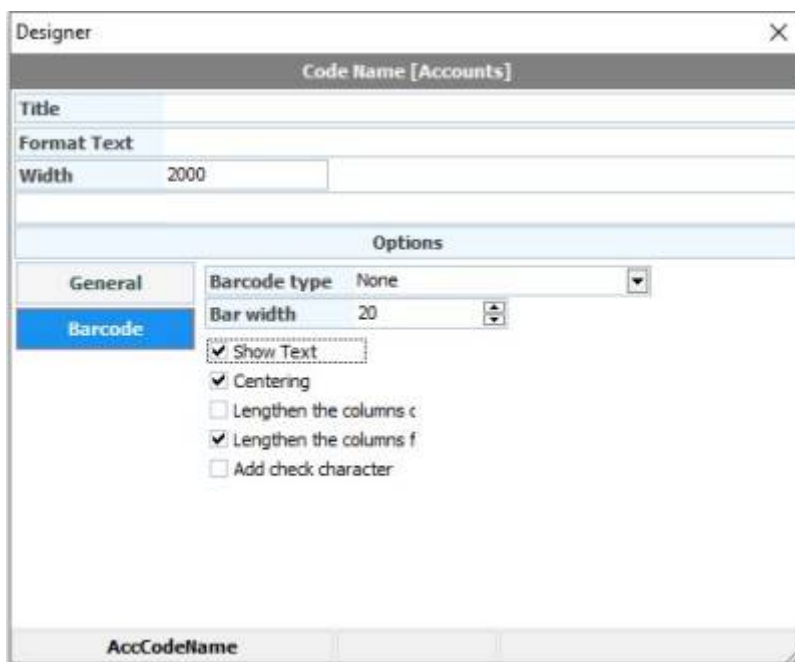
Designer

Code Name [Accounts]

Title

Format Text

Width 2000

Options

General

Barcode

Barcode type None

Bar width 20

Show Text

Centering

Lengthen the columns c

Lengthen the columns f

Add check character

AccCodeName